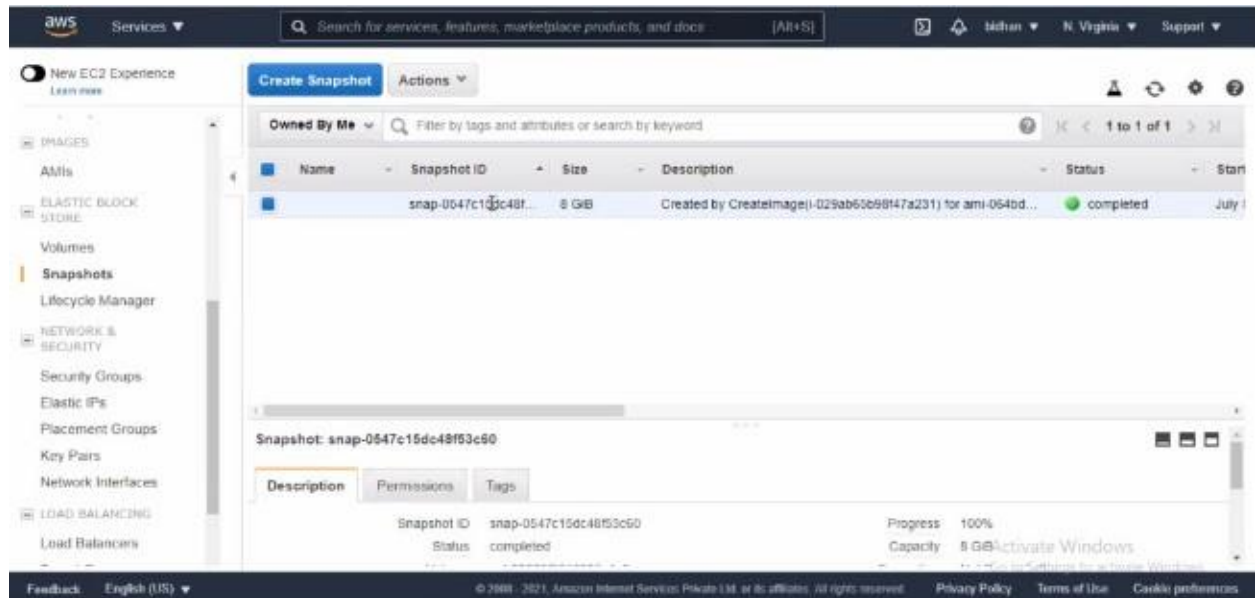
aws Services ▼

Search for services, features, marketplace products, and docs [Alt+S]

bidhan ▼ N. Virginia ▼ Support ▼

New EC2 Experience
Learn more

IMAGES
AMIs
ELASTIC BLOCK STORE
Volumes
Snapshots
Lifecycle Manager
NETWORK & SECURITY
Security Groups
Elastic IPs
Placement Groups
Key Pairs
Network Interfaces
LOAD BALANCING
Load Balancers

Create Snapshot Actions ▼

Owned By Me ▼ Filter by tags and attributes or search by keyword

1 to 1 of 1

| | Name | Snapshot ID | Size | Description | Status | Start |
|---|---|---|---|---|---|---|
| | | snap-0547c15dc48f... | 8 GiB | Created by CreateImage(i-029ab65b98f47a231) for ami-064bd... | completed | July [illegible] |

Snapshot: snap-0547c15dc48f53c60

Description Permissions Tags

Snapshot ID snap-0547c15dc48f53c60
Status completed

Progress 100%
Capacity 8 GiB

Activate Windows
Go to Settings to activate Windows.

Feedback English (US) ▼

© 2008 - 2021, Amazon Internet Services Private Ltd. or its affiliates. All rights reserved.

Privacy Policy Terms of Use Cookie preferences